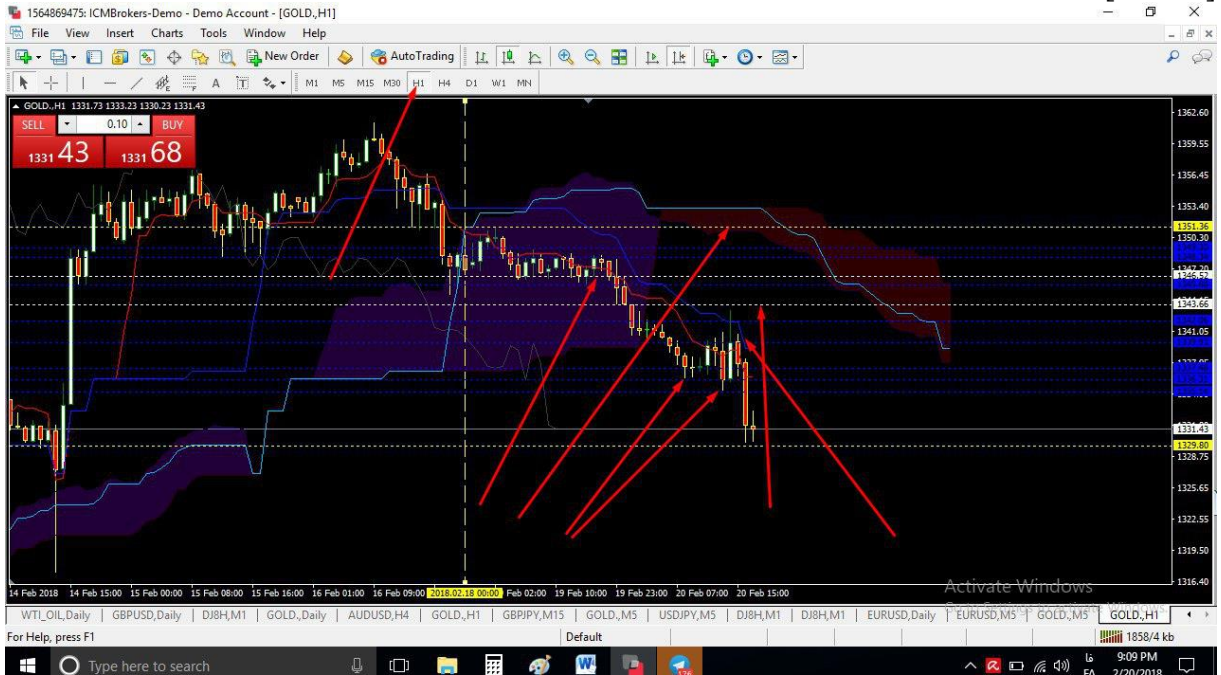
1564869475: ICMBrokers-Demo - Demo Account - [GOLD.,H1]

File View Insert Charts Tools Window Help

New Order AutoTrading

M1 M5 M15 M30 H1 H4 D1 W1 MN

GOLD.,H1 1331.73 1333.23 1330.23 1331.43

SELL 0.10 BUY

1331 43 1331 68

1362.60
1359.55
1356.45
1353.40
1351.36
1350.30
1343.66
1341.05
1331.43
1329.80
1328.75
1325.65
1322.55
1319.50
1316.40

14 Feb 2018 14 Feb 15:00 15 Feb 00:00 15 Feb 08:00 15 Feb 16:00 16 Feb 01:00 16 Feb 09:00 2018.02.18 00:00 Feb 02:00 19 Feb 10:00 19 Feb 23:00 20 Feb 07:00 20 Feb 15:00

Activate Windows

WTI_OIL,Daily GBPUSD,Daily DJ8H,M1 GOLD.,Daily AUDUSD,H4 GOLD.,H1 GBPJPY,M15 GOLD.,M5 USDJPY,M5 DJ8H,M1 DJ8H,M1 EURUSD,Daily EURUSD,M5 GOLD.,M5 GOLD.,H1

For Help, press F1 Default 1858/4 kb

Type here to search

9:09 PM
2/20/2018